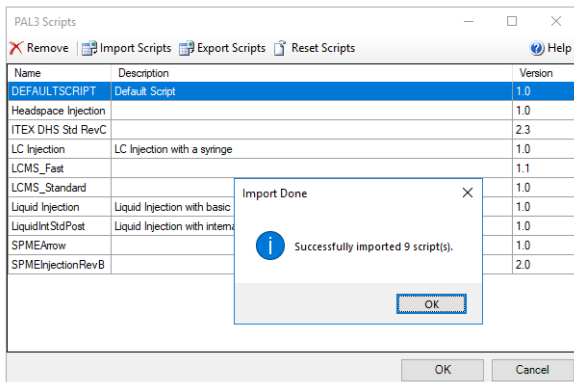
PAL3 Scripts

Remove | Import Scripts | Export Scripts | Reset Scripts | Help

| Name | Description | Version |
|---|---|---|
| DEFAULTSCRIPT | Default Script | 1.0 |
| Headspace Injection | | 1.0 |
| ITEX DHS Std RevC | | 2.3 |
| LC Injection | LC Injection with a syringe | 1.0 |
| LCMS_Fast | | 1.1 |
| LCMS_Standard | | 1.0 |
| Liquid Injection | Liquid Injection with basic | 1.0 |
| LiquidIntStdPost | Liquid Injection with interna | 1.0 |
| SPMEArrow | | 1.0 |
| SPMEInjectionRevB | | 2.0 |

Import Done

Successfully imported 9 script(s).

OK

OK

Cancel